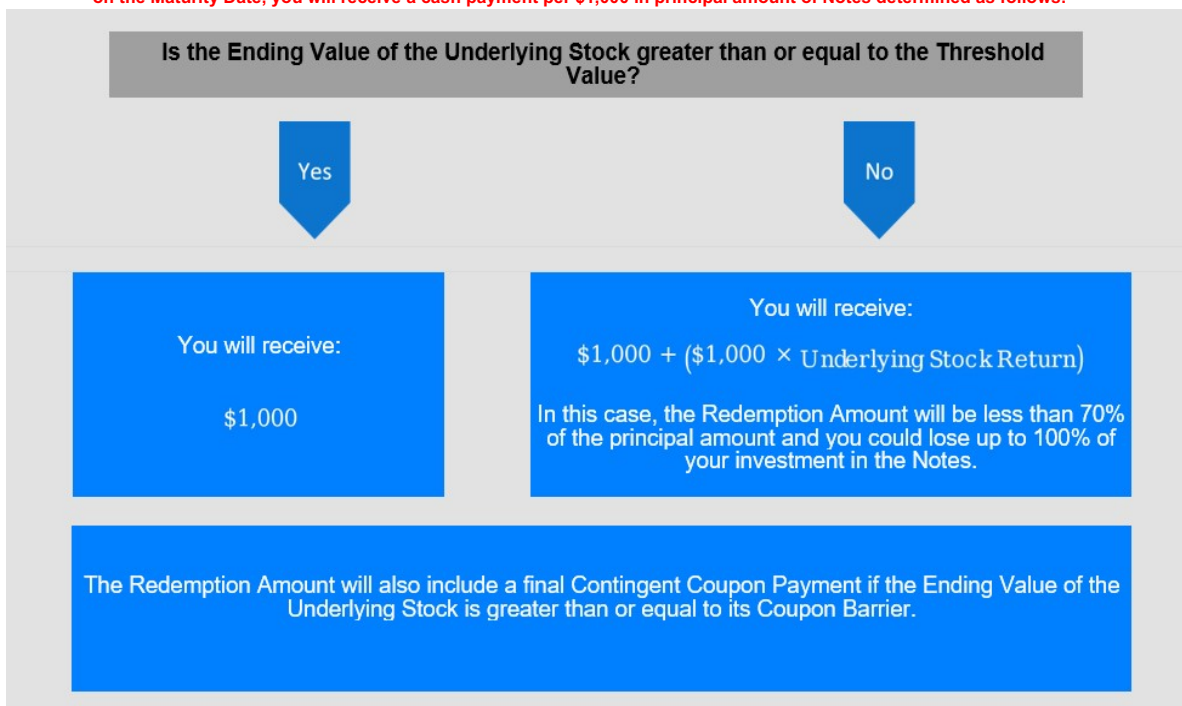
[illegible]

Is the Ending Value of the Underlying Stock greater than or equal to the Threshold Value?

Yes

No

You will receive:

$\$1,000$

You will receive:

$\$1,000 + (\$1,000 \times \text{Underlying Stock Return})$

In this case, the Redemption Amount will be less than 70% of the principal amount and you could lose up to 100% of your investment in the Notes.

The Redemption Amount will also include a final Contingent Coupon Payment if the Ending Value of the Underlying Stock is greater than or equal to its Coupon Barrier.